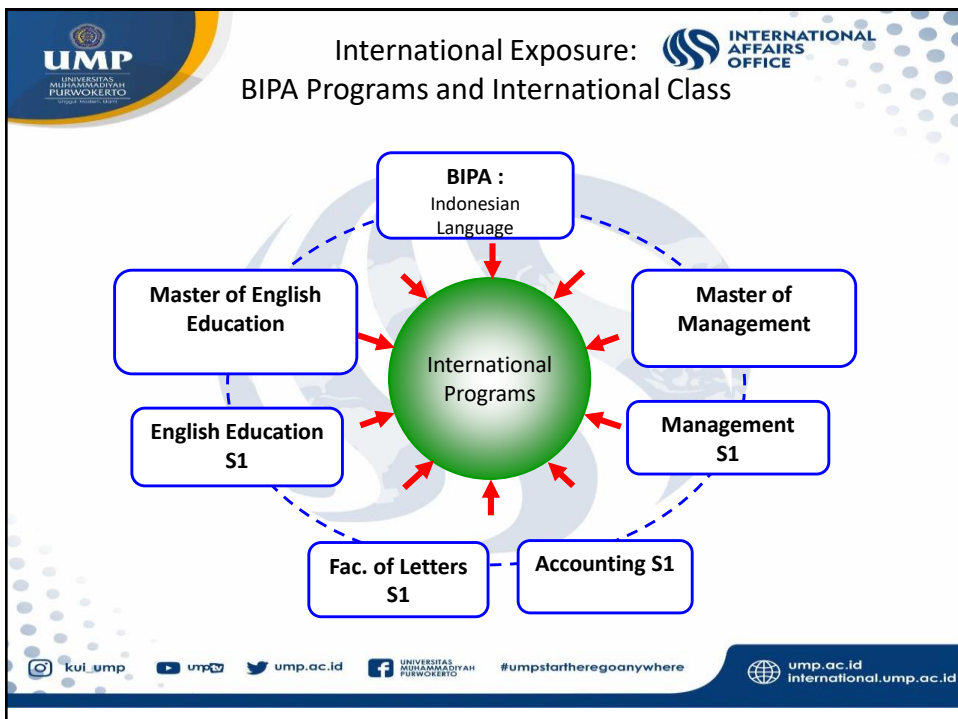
UMP
UNIVERSITAS MUHAMMADIYAH PURWOKERTO
Unggul, Modern, Islami

International Exposure:
BIPA Programs and International Class

INTERNATIONAL AFFAIRS OFFICE

BIPA :
Indonesian Language

Master of English Education

Master of Management

International Programs

English Education S1

Management S1

Fac. of Letters S1

Accounting S1

kui_ump
umptv
ump.ac.id
UNIVERSITAS MUHAMMADIYAH PURWOKERTO
#umpstartheregoanywhere
ump.ac.id
international.ump.ac.id